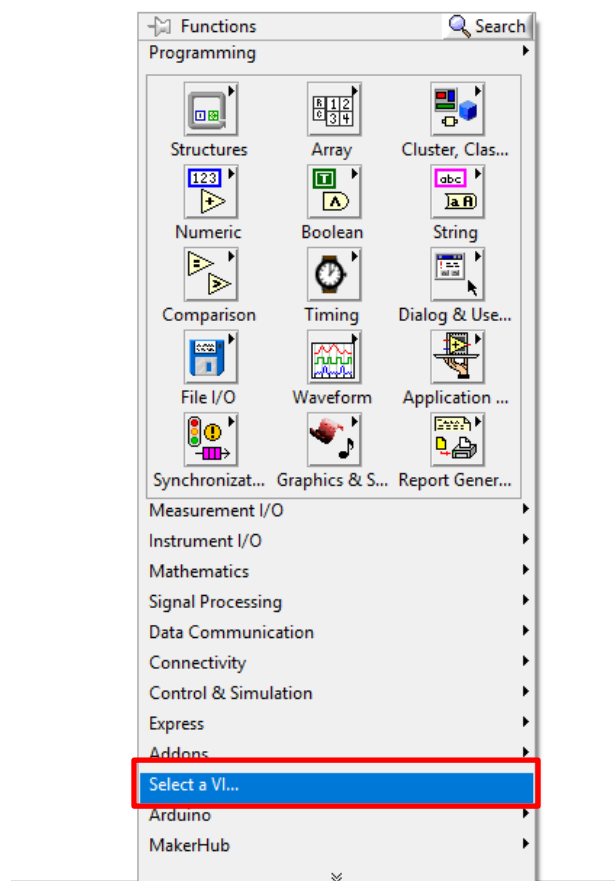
Functions
Search
Programming

Structures
Array
Cluster, Clas...
123
Numeric
Boolean
abc
String
Comparison
Timing
Dialog & Use...
File I/O
Waveform
Application ...
Synchronizat...
Graphics & S...
Report Gener...

Measurement I/O
Instrument I/O
Mathematics
Signal Processing
Data Communication
Connectivity
Control & Simulation
Express
Addons
Select a VI...
Arduino
MakerHub